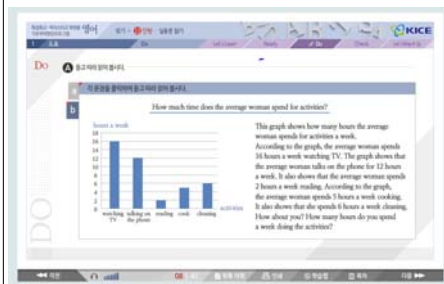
영어

KICE

Do

A 듣고 따라 읽어 봅시다.

b

How much time does the average woman spend for activities?

hours a week

18
16
14
12
10
8
6
4
2
0

watching TV
talking on the phone
reading
cook
cleaning

activities

This graph shows how many hours the average woman spends for activities a week. According to the graph, the average woman spends 16 hours a week watching TV. The graph shows that the average woman talks on the phone for 12 hours a week. It also shows that the average woman spends 2 hours a week reading. According to the graph, the average woman spends 5 hours a week cooking. It also shows that she spends 6 hours a week cleaning. How about you? How many hours do you spend a week doing the activities?

DO

이전

다음